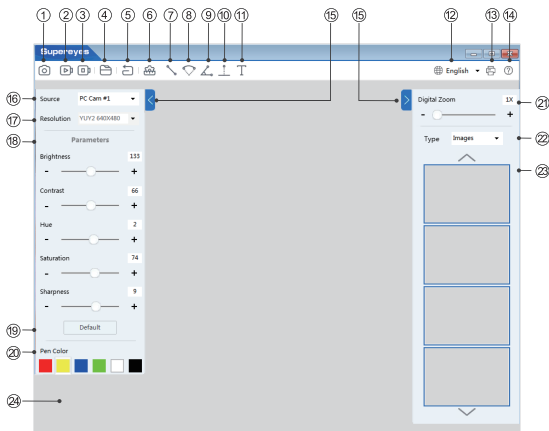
① ② ③ ④ ⑤ ⑥ ⑦ ⑧ ⑨ ⑩ ⑪ ⑫ ⑬ ⑭ ⑮ ⑮

Supereyes

English

⑯ Source PC Cam #1

⑰ Resolution YUY2 640X480

⑱ Parameters

Brightness 133
- +

Contrast 66
- +

Hue 2
- +

Saturation 74
- +

Sharpness 9
- +

⑲ Default

⑳ Pen Color

㉔

Digital Zoom 1X ㉑
- +

Type Images ㉒

㉓